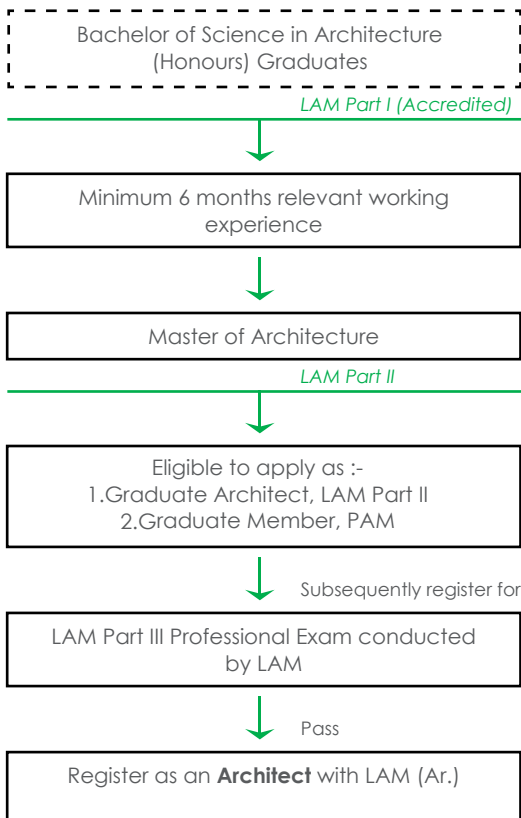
Bachelor of Science in Architecture (Honours) Graduates

LAM Part I (Accredited)

Minimum 6 months relevant working experience

Master of Architecture

LAM Part II

Eligible to apply as :-
1.Graduate Architect, LAM Part II
2.Graduate Member, PAM

Subsequently register for

LAM Part III Professional Exam conducted by LAM

Pass

Register as an **Architect** with LAM (Ar.)